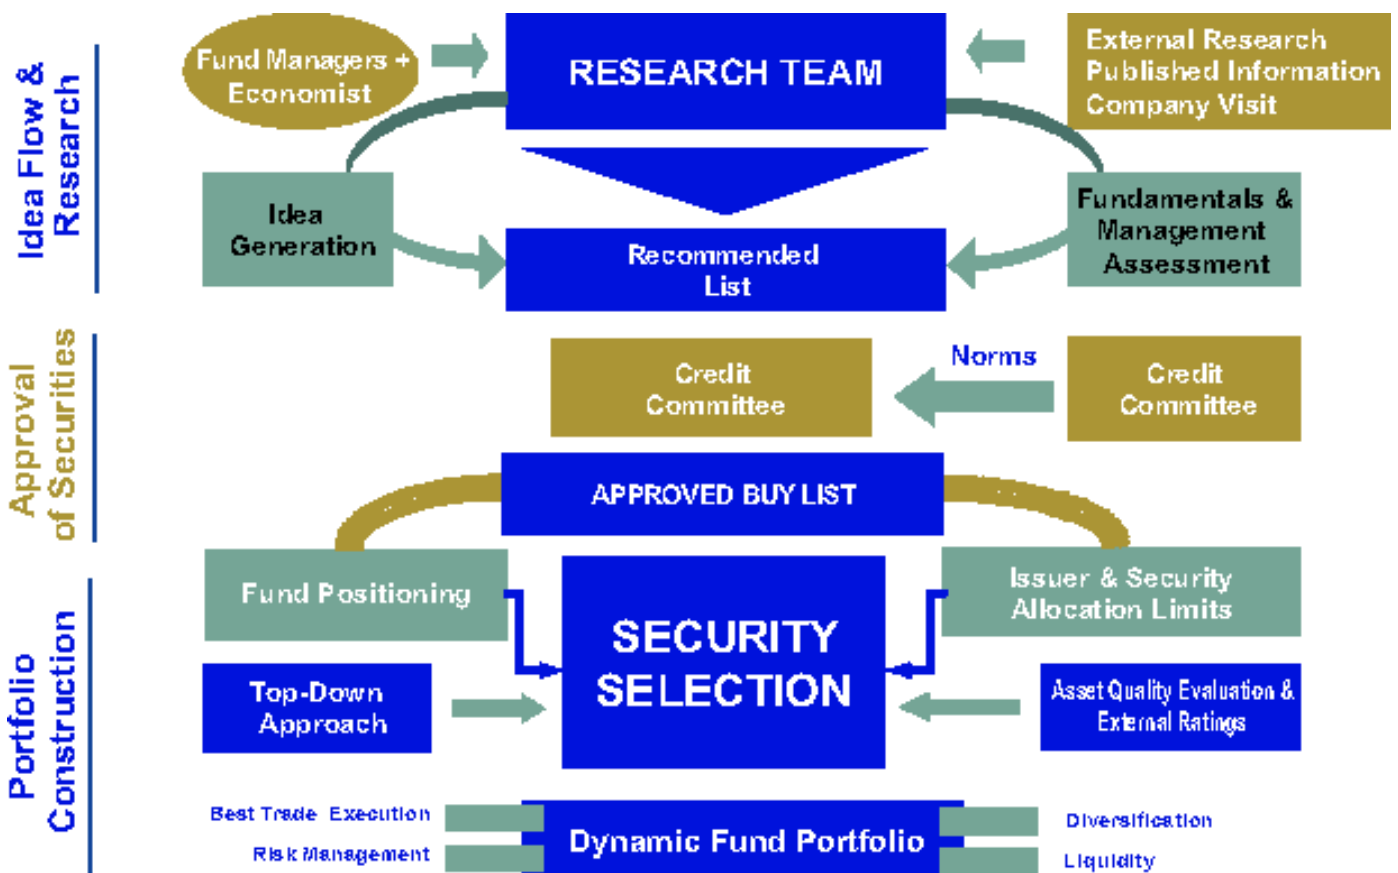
Idea Flow & Research

Fund Managers + Economist

RESEARCH TEAM

External Research
Published Information
Company Visit

Idea Generation

Recommended List

Fundamentals & Management Assessment

Approval of Securities

Credit Committee

Norms

Credit Committee

APPROVED BUY LIST

Portfolio Construction

Fund Positioning

SECURITY SELECTION

Issuer & Security Allocation Limits

Top-Down Approach

Asset Quality Evaluation & External Ratings

Best Trade Execution

Risk Management

Dynamic Fund Portfolio

Diversification

Liquidity